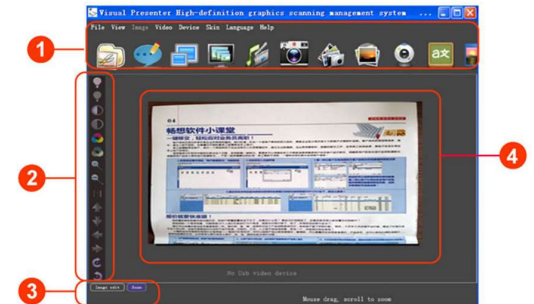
Visual Presenter High-definition graphics scanning management system ...

File View Image Video Device Skin Language Help

1

2

3

4

畅想软件小课堂

No Usb video device

Image edit Zoom

Mouse drag, scroll to zoom